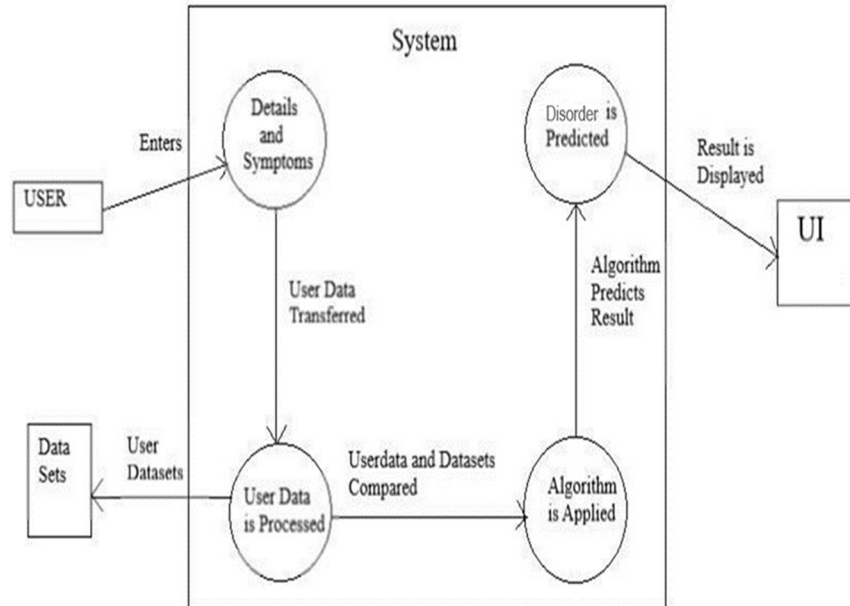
System

USER

Enters

Details and Symptoms

User Data Transferred

Disorder is Predicted

Result is Displayed

UI

Algorithm Predicts Result

Data Sets

User Datasets

User Data is Processed

Userdata and Datasets Compared

Algorithm is Applied